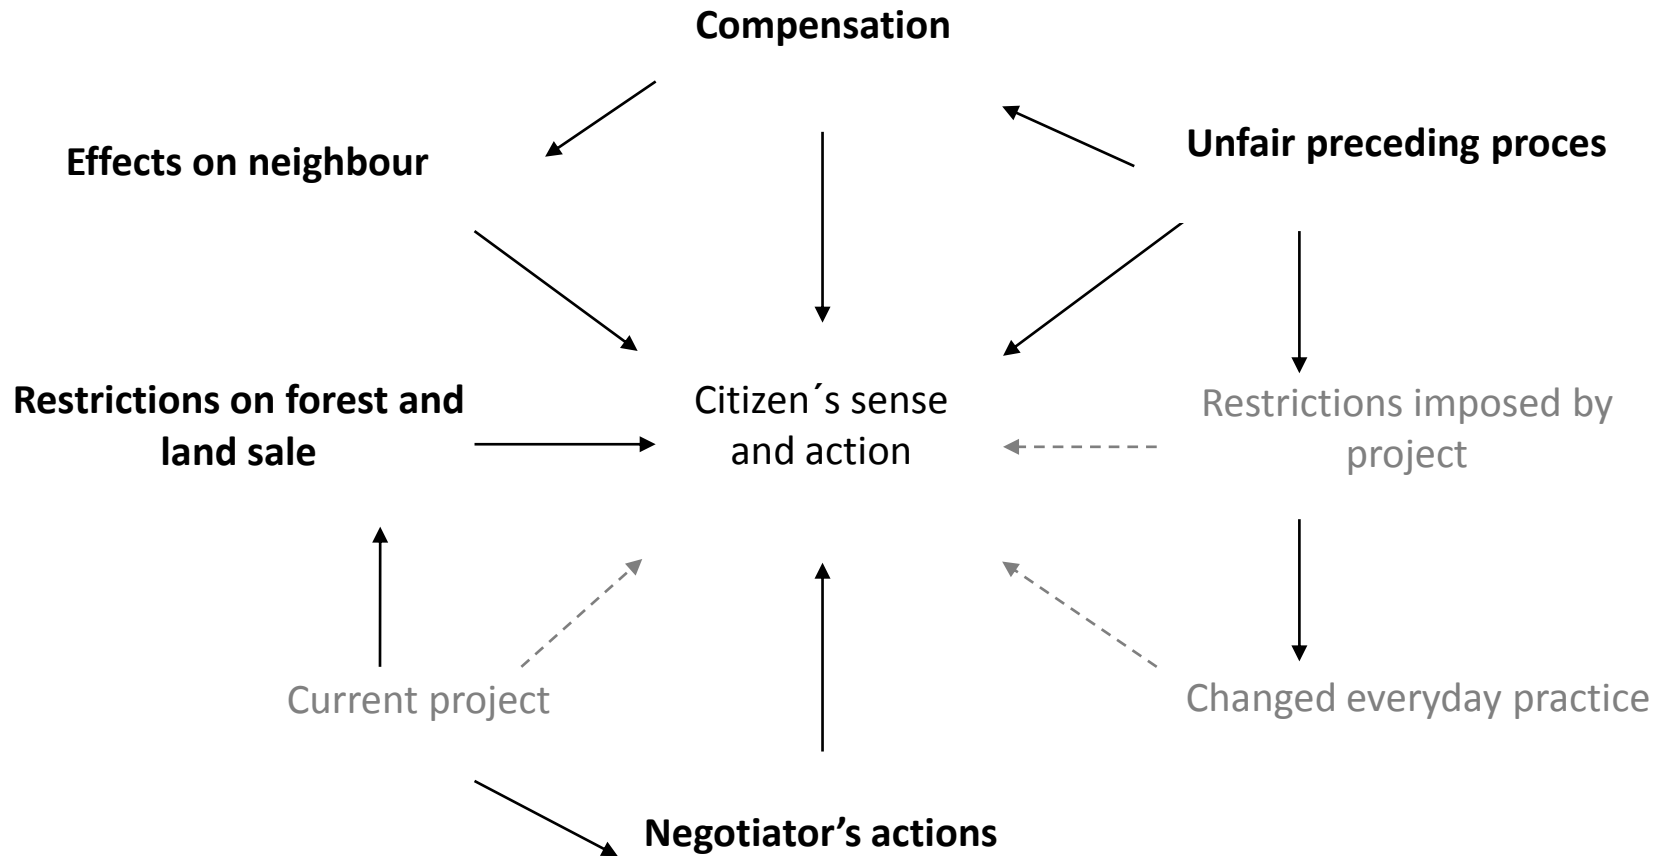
Compensation

Effects on neighbour

Unfair preceding proces

Restrictions on forest and land sale

Citizen´s sense and action

Restrictions imposed by project

Current project

Changed everyday practice

Negotiator’s actions